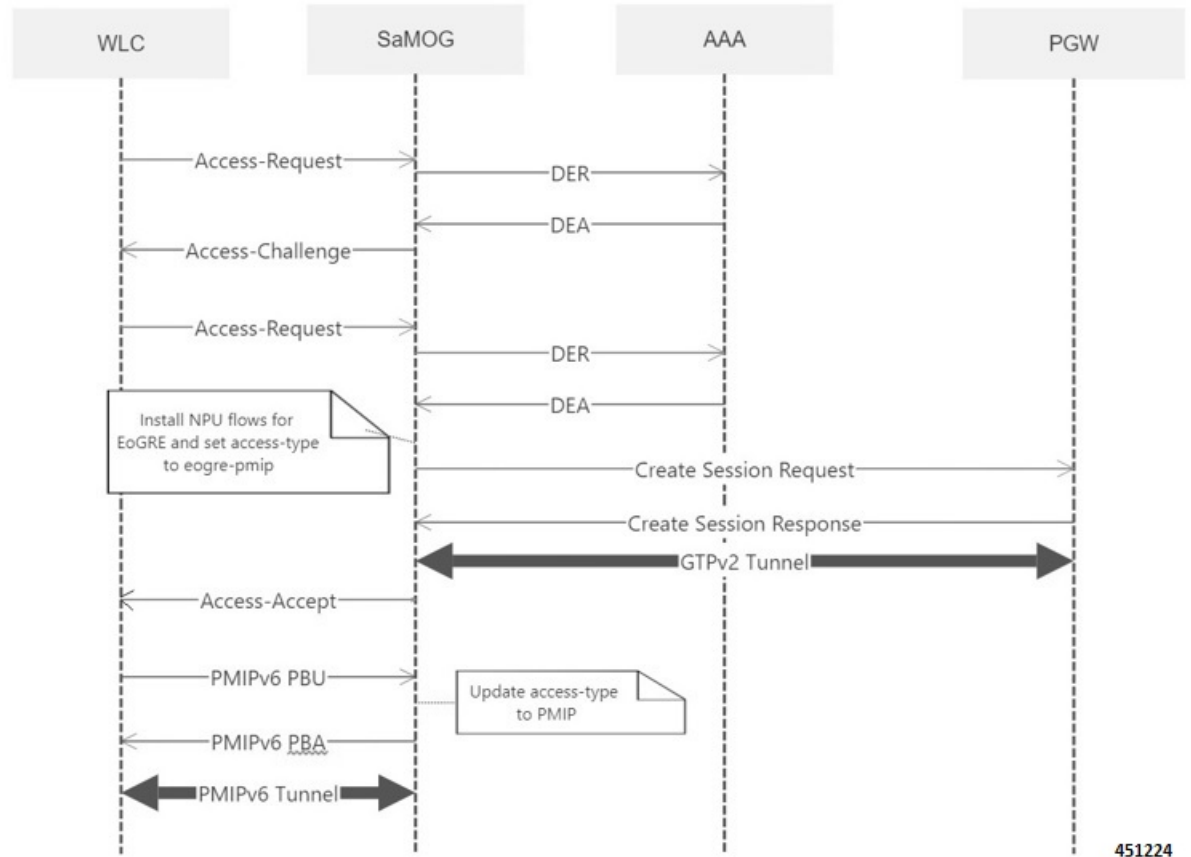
WLC

SaMOG

AAA

PGW

Access-Request

DER

DEA

Access-Challenge

Access-Request

DER

DEA

Install NPU flows for EoGRE and set access-type to eogre-pmip

Create Session Request

Create Session Response

GTPv2 Tunnel

Access-Accept

PMIPv6 PBU

Update access-type to PMIP

PMIPv6 PBA

PMIPv6 Tunnel

451224